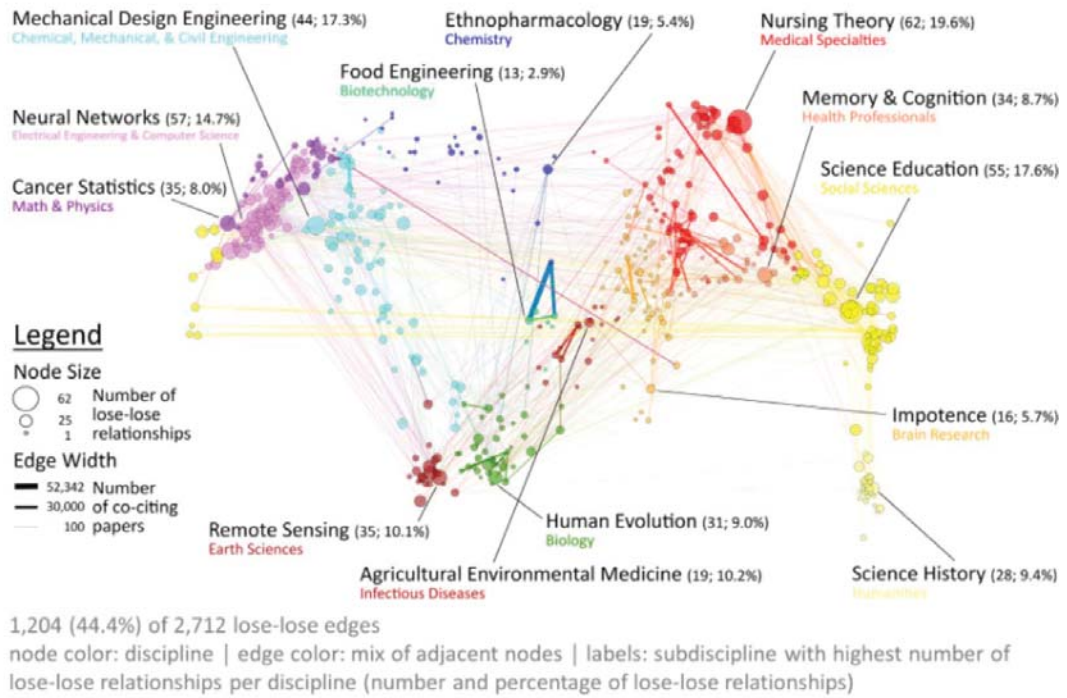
Mechanical Design Engineering (44; 17.3%)
Chemical, Mechanical, & Civil Engineering

Ethnopharmacology (19; 5.4%)
Chemistry

Nursing Theory (62; 19.6%)
Medical Specialties

Food Engineering (13; 2.9%)
Biotechnology

Memory & Cognition (34; 8.7%)
Health Professionals

Neural Networks (57; 14.7%)
Electrical Engineering & Computer Science

Science Education (55; 17.6%)
Social Sciences

Cancer Statistics (35; 8.0%)
Math & Physics

Legend

Node Size
62 25 1 Number of lose-lose relationships

Edge Width
52,342 30,000 100 Number of co-citing papers

Impotence (16; 5.7%)
Brain Research

Remote Sensing (35; 10.1%)
Earth Sciences

Human Evolution (31; 9.0%)
Biology

Agricultural Environmental Medicine (19; 10.2%)
Infectious Diseases

Science History (28; 9.4%)
Humanities

1,204 (44.4%) of 2,712 lose-lose edges
node color: discipline | edge color: mix of adjacent nodes | labels: subdiscipline with highest number of lose-lose relationships per discipline (number and percentage of lose-lose relationships)